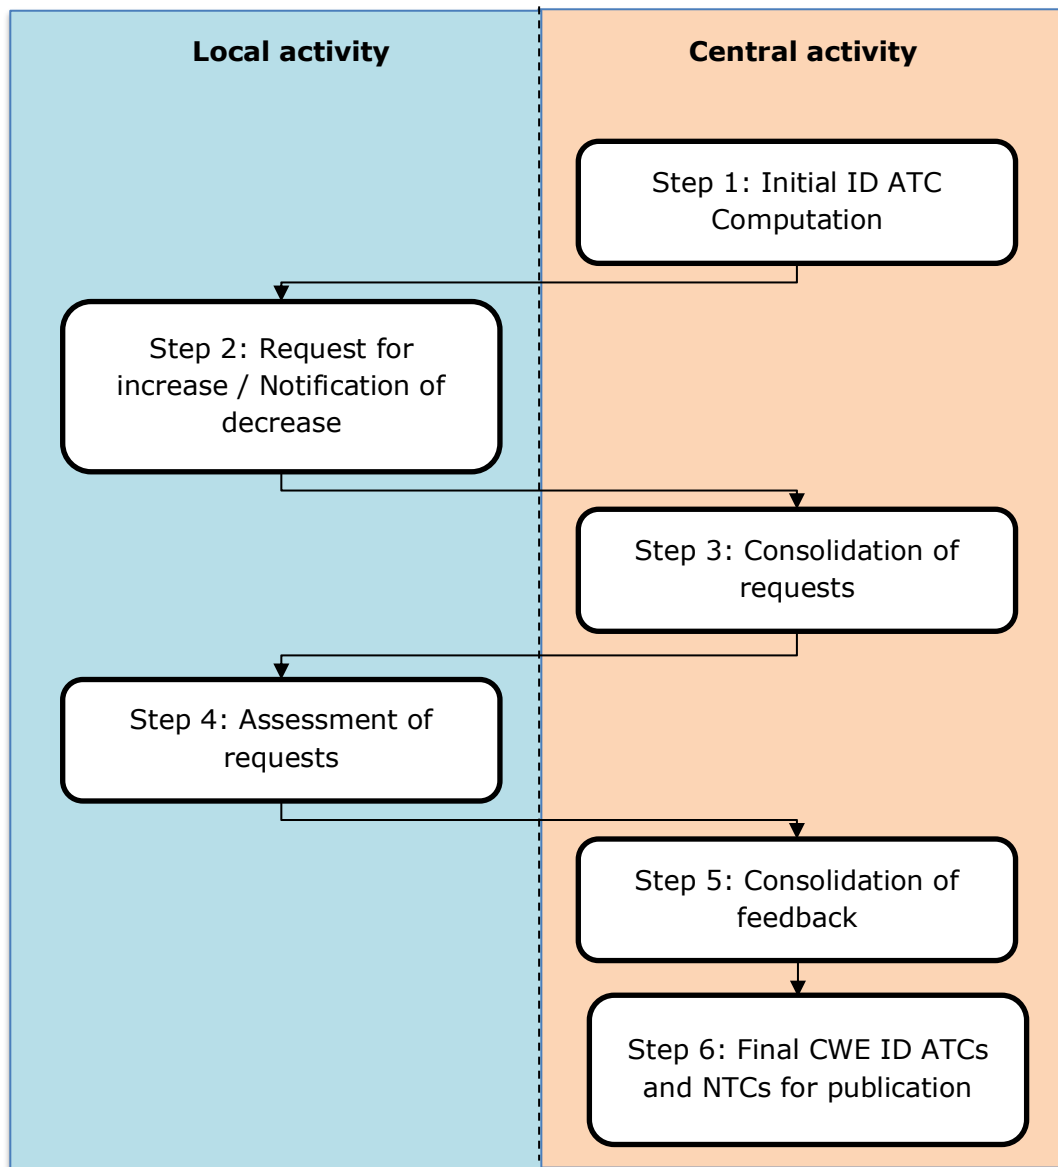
Local activity

Central activity

Step 1: Initial ID ATC Computation

Step 2: Request for increase / Notification of decrease

Step 3: Consolidation of requests

Step 4: Assessment of requests

Step 5: Consolidation of feedback

Step 6: Final CWE ID ATCs and NTCs for publication